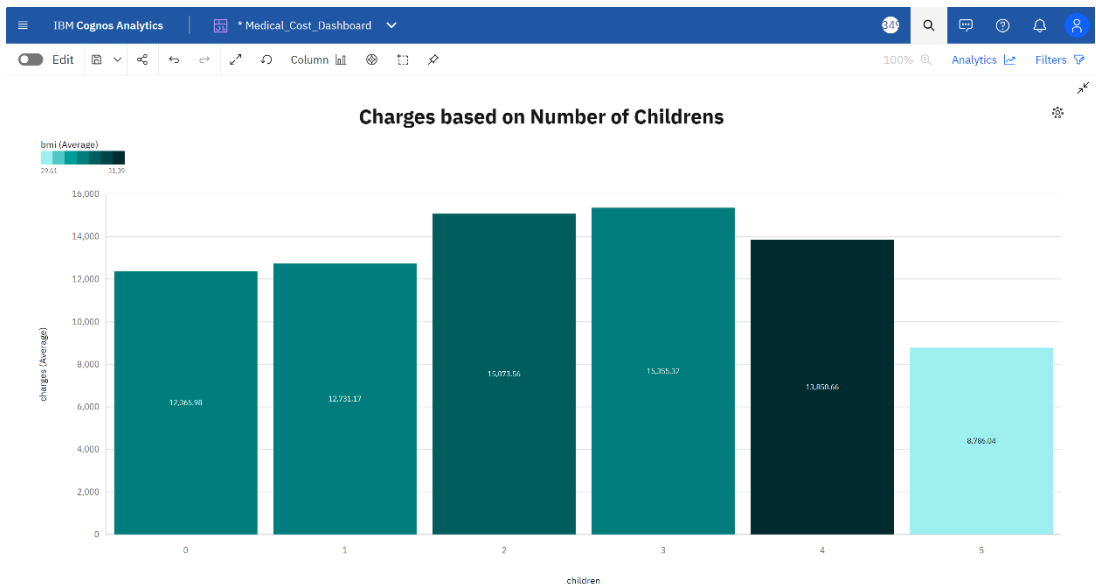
IBM Cognos Analytics

* Medical_Cost_Dashboard

349

Edit

Column

100%

Analytics

Filters

Charges based on Number of Childrens

bmi (Average)

29.61

31.39

16,000

14,000

12,000

10,000

8,000

6,000

4,000

2,000

0

charges (Average)

12,365.98

12,731.17

15,073.56

15,355.32

13,850.66

8,786.04

0

1

2

3

4

5

children